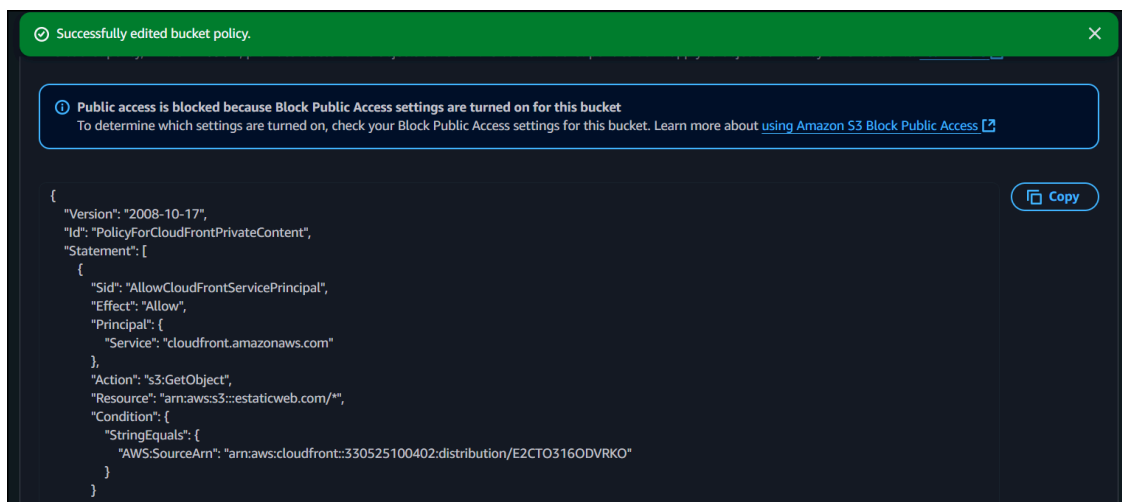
Successfully edited bucket policy.

Public access is blocked because Block Public Access settings are turned on for this bucket
To determine which settings are turned on, check your Block Public Access settings for this bucket. Learn more about using Amazon S3 Block Public Access

Copy

{
"Version": "2008-10-17",
"Id": "PolicyForCloudFrontPrivateContent",
"Statement": [
{
"Sid": "AllowCloudFrontServicePrincipal",
"Effect": "Allow",
"Principal": {
"Service": "cloudfront.amazonaws.com"
},
"Action": "s3:GetObject",
"Resource": "arn:aws:s3:::estaticweb.com/*",
"Condition": {
"StringEquals": {
"AWS:SourceArn": "arn:aws:cloudfront::330525100402:distribution/E2CTO316ODVRKO"
}
}